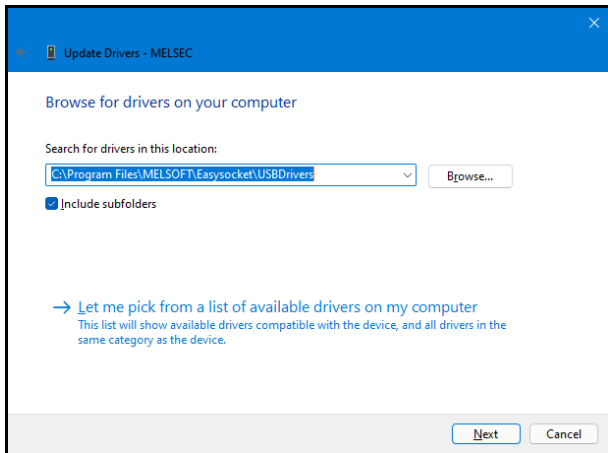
Update Drivers - MELSEC

Browse for drivers on your computer

Search for drivers in this location:

C:\Program Files\MELSOFT\Easysocket\USBDrivers

Browse...

Include subfolders

→ Let me pick from a list of available drivers on my computer
This list will show available drivers compatible with the device, and all drivers in the same category as the device.

Next

Cancel